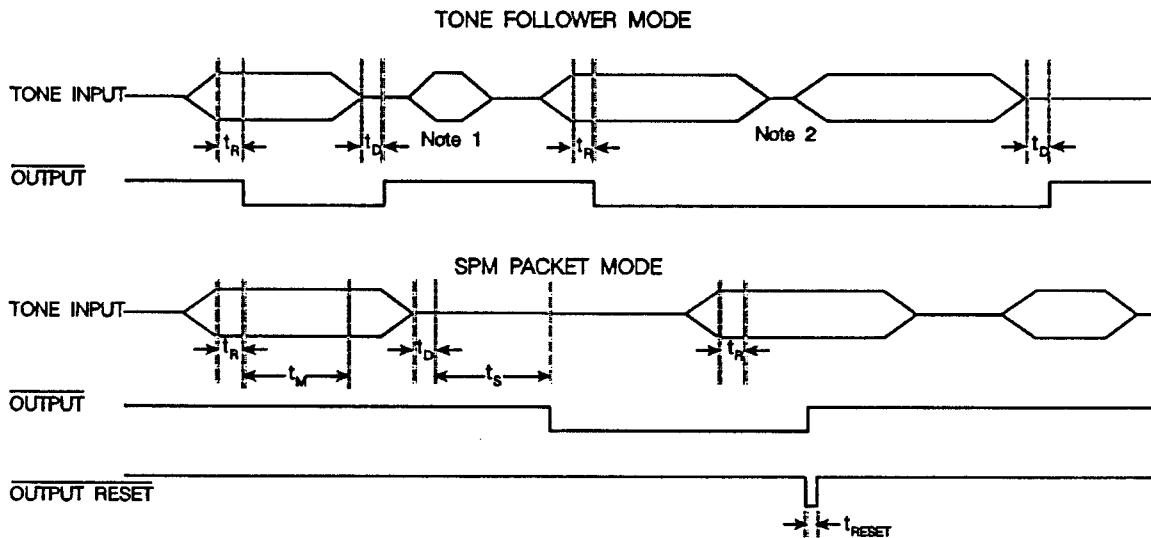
TONE FOLLOWER MODE

TONE INPUT

$t_R$

$t_D$

Note 1

$t_R$

Note 2

$t_D$

$\overline{\text{OUTPUT}}$

SPM PACKET MODE

TONE INPUT

$t_R$

$t_M$

$t_D$

$t_S$

$t_R$

$\overline{\text{OUTPUT}}$

$\overline{\text{OUTPUT RESET}}$

$t_{RESET}$